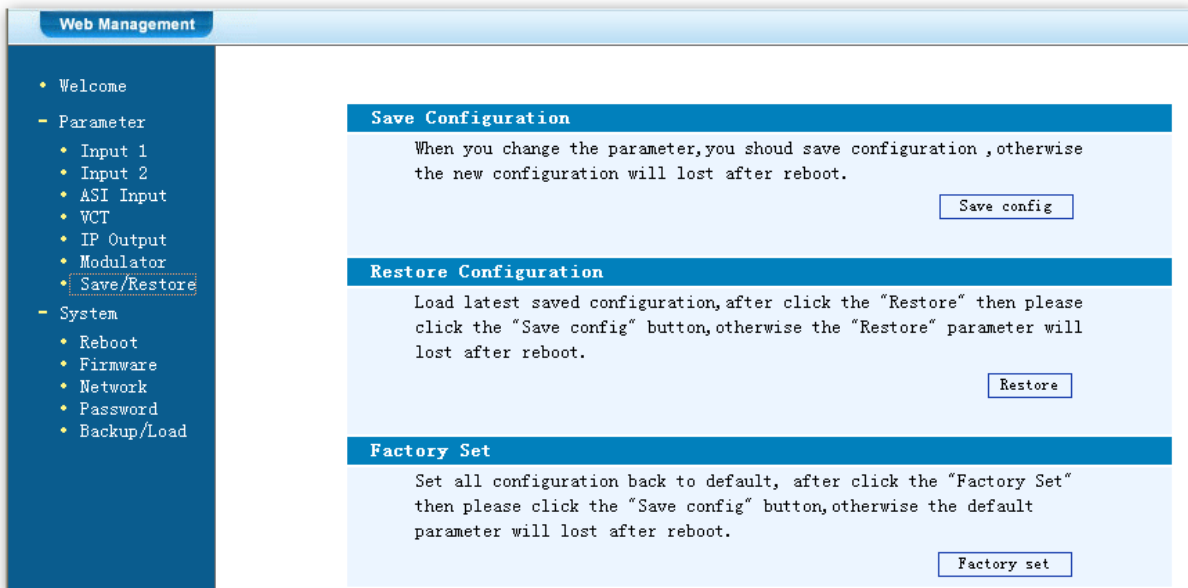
Web Management

• Welcome

- Parameter

• Input 1
• Input 2
• ASI Input
• VCT
• IP Output
• Modulator
• Save/Restore

- System

• Reboot
• Firmware
• Network
• Password
• Backup/Load

Save Configuration

When you change the parameter,you shoud save configuration ,otherwise the new configuration will lost after reboot.

Save config

Restore Configuration

Load latest saved configuration,after click the “Restore” then please click the “Save config” button,otherwise the “Restore” parameter will lost after reboot.

Restore

Factory Set

Set all configuration back to default, after click the “Factory Set” then please click the “Save config” button,otherwise the default parameter will lost after reboot.

Factory set